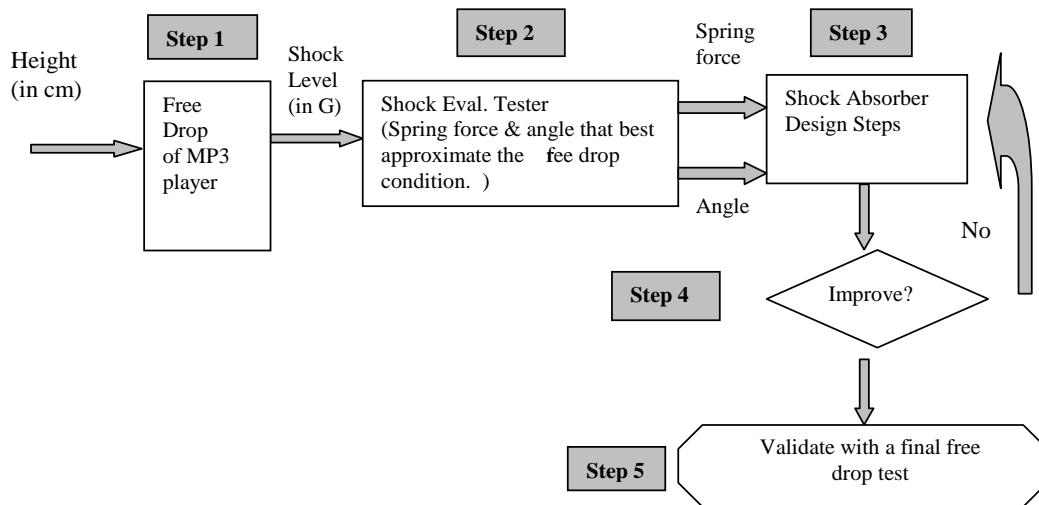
Height (in cm)

Step 1

Free Drop of MP3 player

Shock Level (in G)

Step 2

Shock Eval. Tester (Spring force & angle that best approximate the fee drop condition. )

Spring force

Angle

Step 3

Shock Absorber Design Steps

No

Step 4

Improve?

Step 5

Validate with a final free drop test